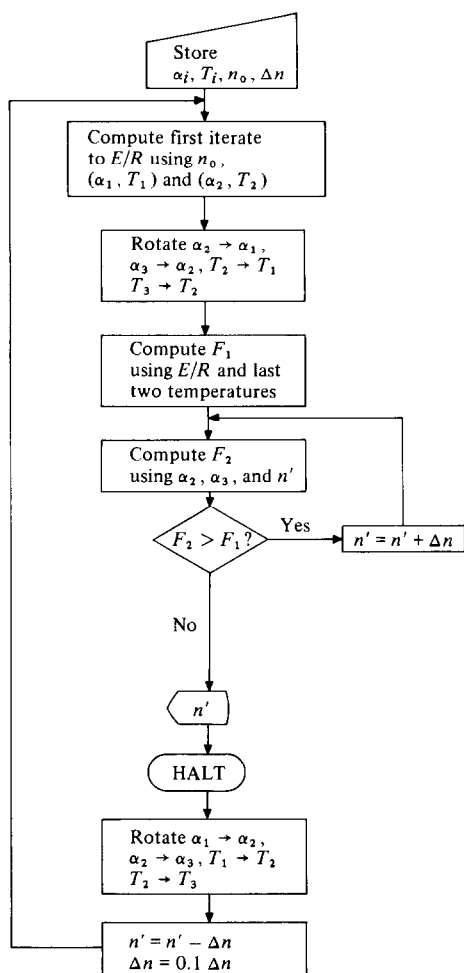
Store
$\alpha_i, T_i, n_o, \Delta n$

Compute first iterate to $E/R$ using $n_o$, $(\alpha_1, T_1)$ and $(\alpha_2, T_2)$

Rotate $\alpha_2 \rightarrow \alpha_1$, $\alpha_3 \rightarrow \alpha_2$, $T_2 \rightarrow T_1$ $T_3 \rightarrow T_2$

Compute $F_1$ using $E/R$ and last two temperatures

Compute $F_2$ using $\alpha_2$, $\alpha_3$, and $n'$

$F_2 > F_1$?

Yes

$n' = n' + \Delta n$

No

$n'$

HALT

Rotate $\alpha_1 \rightarrow \alpha_2$, $\alpha_2 \rightarrow \alpha_3$, $T_1 \rightarrow T_2$ $T_2 \rightarrow T_3$

$n' = n' - \Delta n$
$\Delta n = 0.1\ \Delta n$